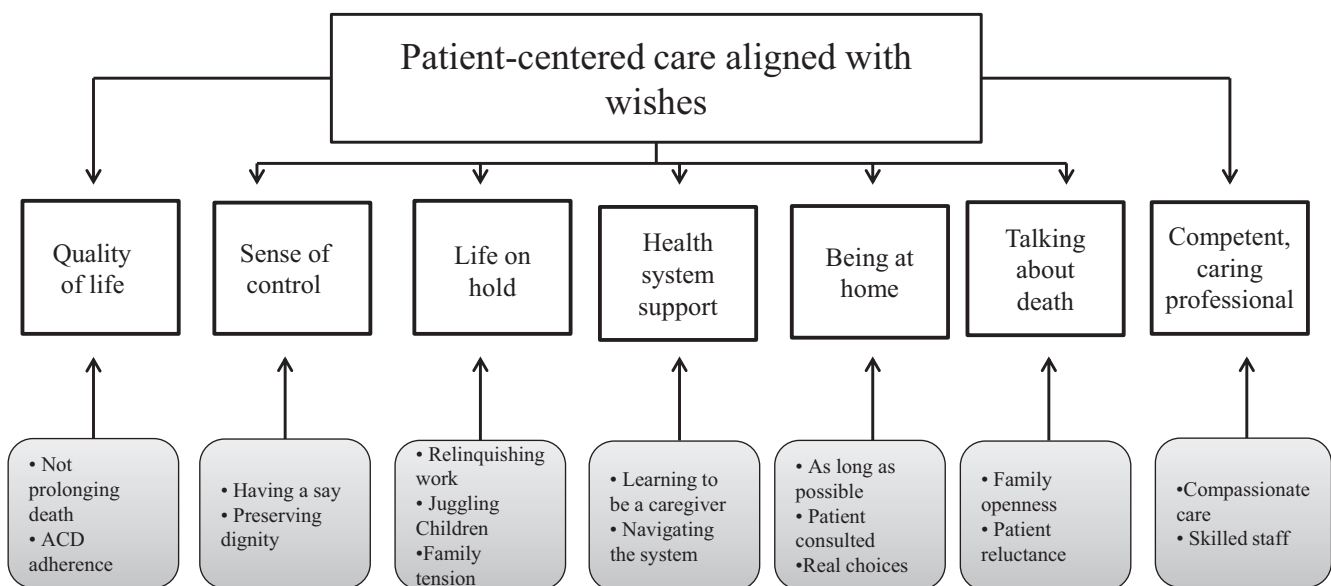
Patient-centered care aligned with wishes

Quality of life

Sense of control

Life on hold

Health system support

Being at home

Talking about death

Competent, caring professional

• Not prolonging death
• ACD adherence

• Having a say
• Preserving dignity

• Relinquishing work
• Juggling Children
•Family tension

• Learning to be a caregiver
• Navigating the system

• As long as possible
• Patient consulted
•Real choices

• Family openness
• Patient reluctance

•Compassionate care
• Skilled staff